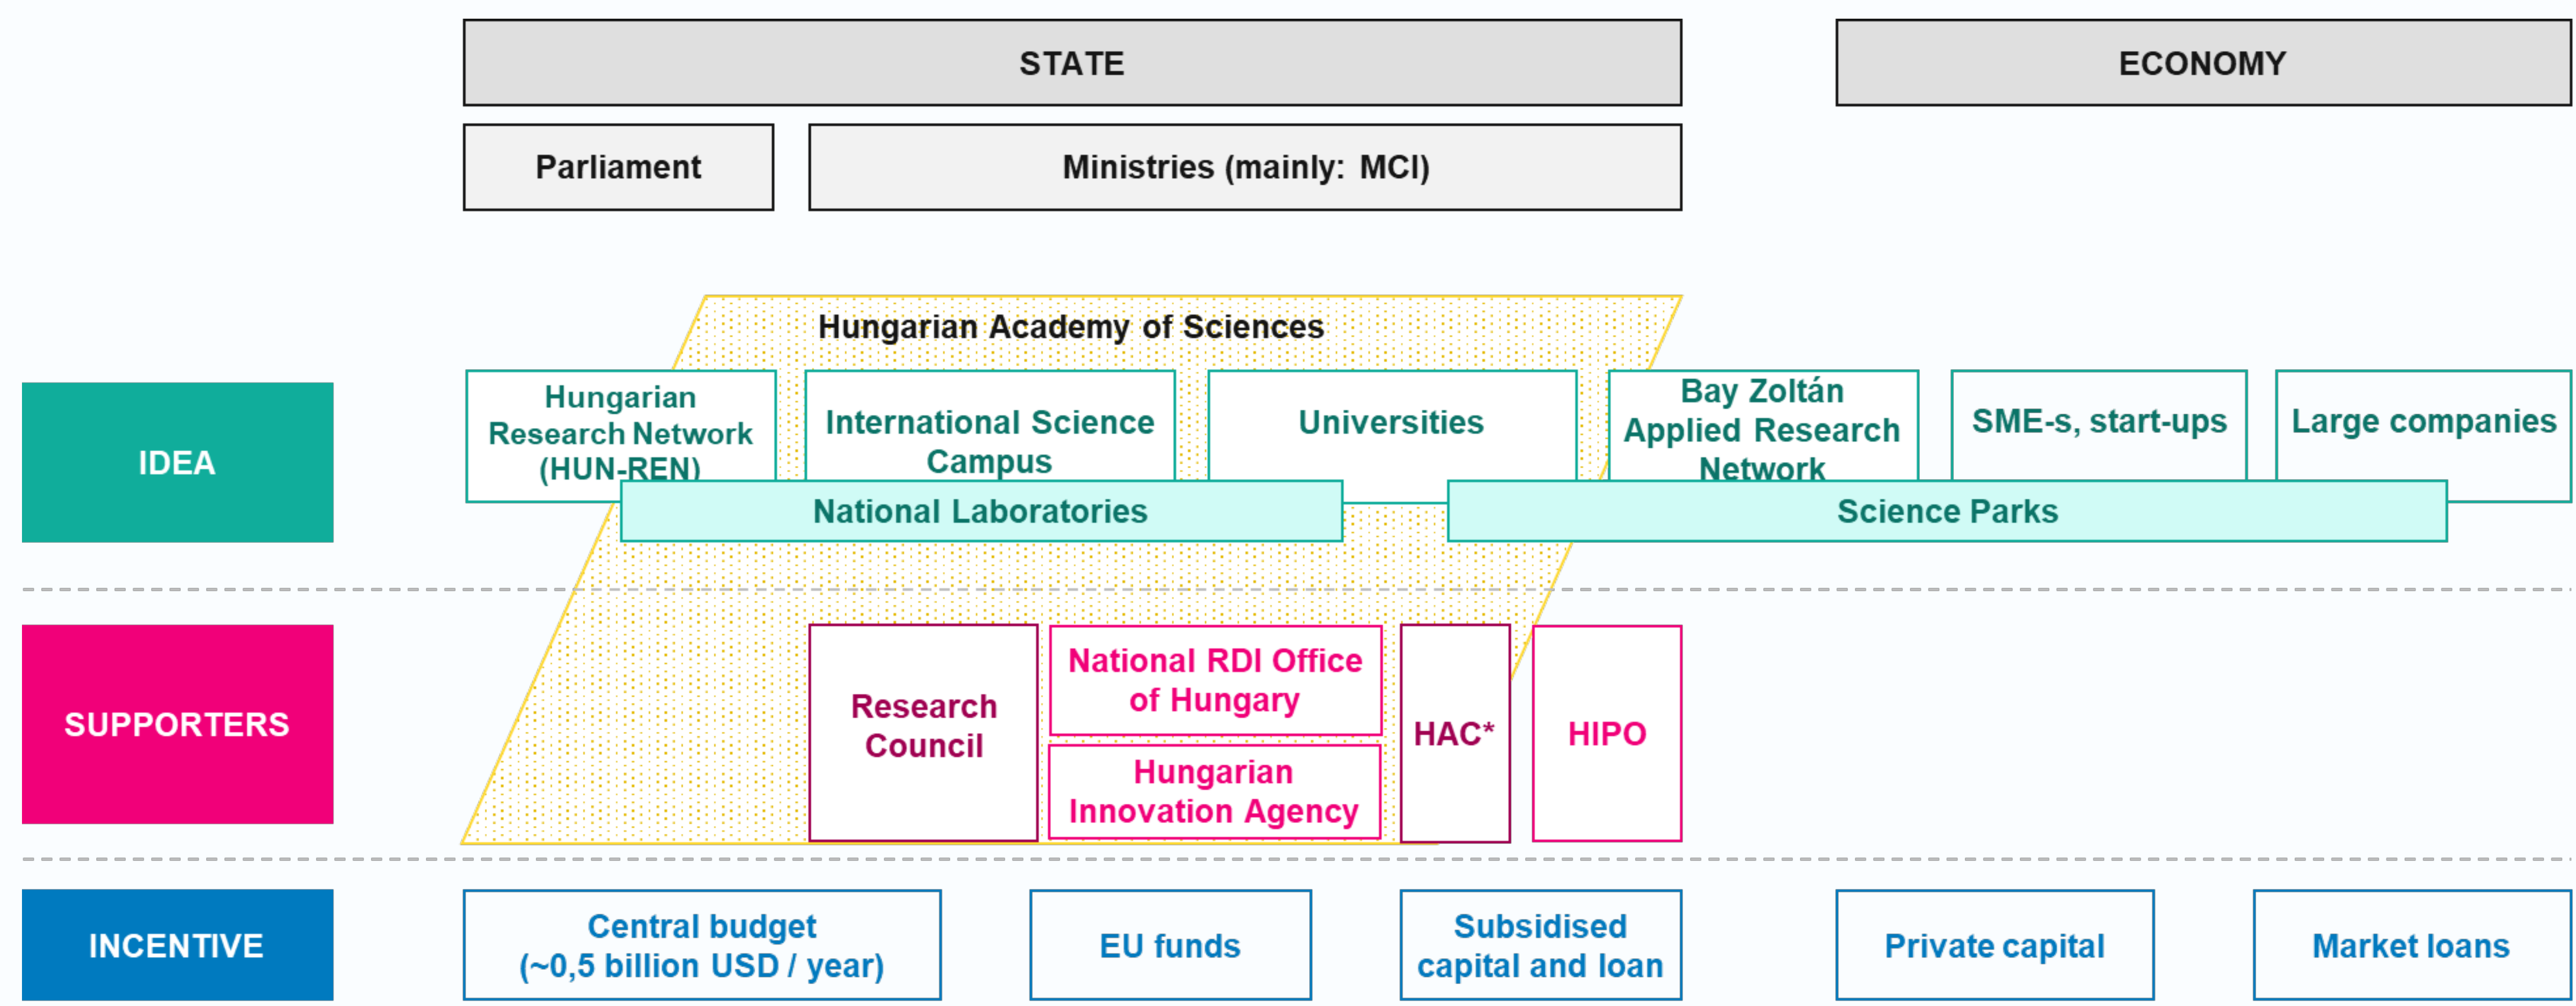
STATE

ECONOMY

Parliament

Ministries (mainly: MCI)

Hungarian Academy of Sciences

IDEA

Hungarian Research Network (HUN-REN)

International Science Campus

Universities

Bay Zoltán Applied Research Network

SME-s, start-ups

Large companies

National Laboratories

Science Parks

SUPPORTERS

Research Council

National RDI Office of Hungary

Hungarian Innovation Agency

HAC*

HIPO

INCENTIVE

Central budget (~0,5 billion USD / year)

EU funds

Subsidised capital and loan

Private capital

Market loans